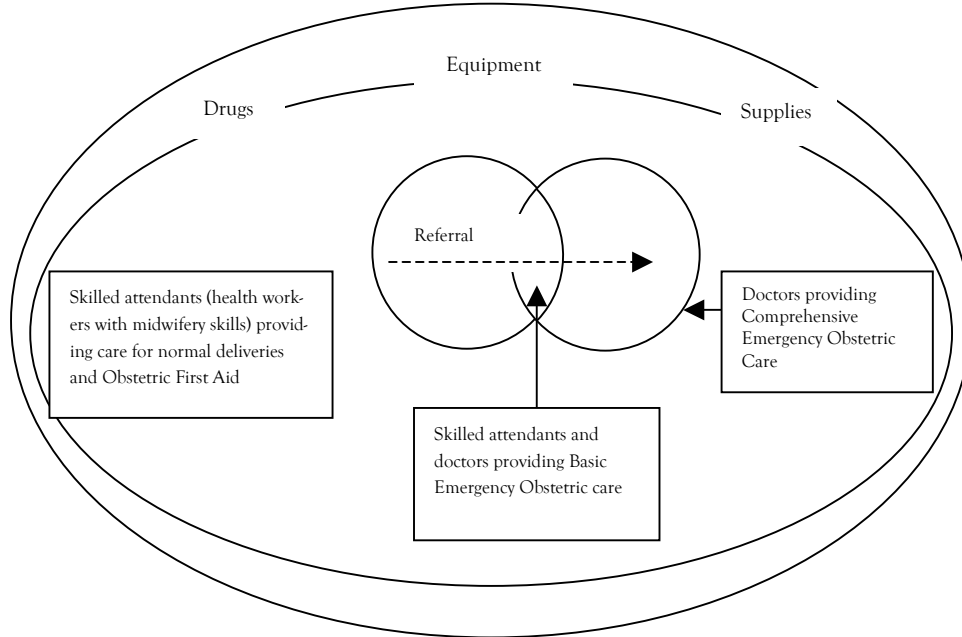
Equipment

Drugs

Supplies

Referral

Skilled attendants (health workers with midwifery skills) providing care for normal deliveries and Obstetric First Aid

Doctors providing Comprehensive Emergency Obstetric Care

Skilled attendants and doctors providing Basic Emergency Obstetric care